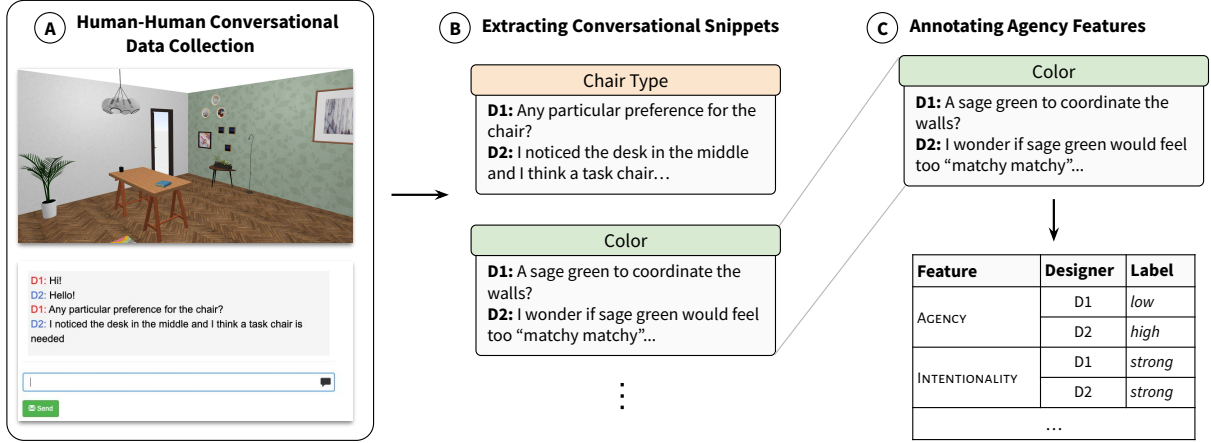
A Human-Human Conversational Data Collection

D1: Hi!
D2: Hello!
D1: Any particular preference for the chair?
D2: I noticed the desk in the middle and I think a task chair is needed

Send

B Extracting Conversational Snippets

Chair Type
D1: Any particular preference for the chair?
D2: I noticed the desk in the middle and I think a task chair…

Color
D1: A sage green to coordinate the walls?
D2: I wonder if sage green would feel too "matchy matchy"...

⋮

C Annotating Agency Features

Color
D1: A sage green to coordinate the walls?
D2: I wonder if sage green would feel too "matchy matchy"...

| Feature | Designer | Label |
|---|---|---|
| Agency | D1 | *low* |
| | D2 | *high* |
| Intentionality | D1 | *strong* |
| | D2 | *strong* |
| … | | |